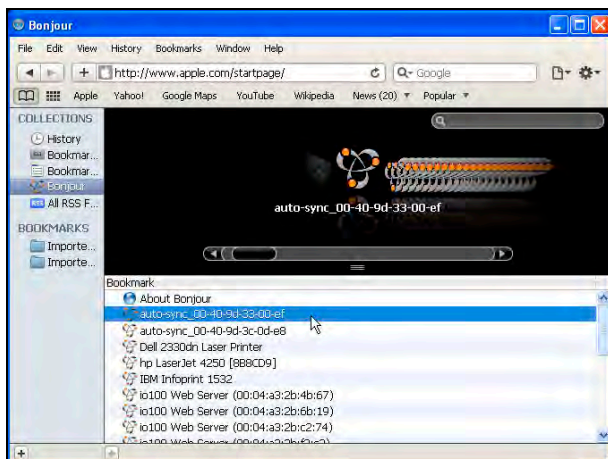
Bonjour

File Edit View History Bookmarks Window Help

+ http://www.apple.com/startpage/ C Q- Google

Apple Yahoo! Google Maps YouTube Wikipedia News (20) ▼ Popular ▼

COLLECTIONS
History
Bookmar...
Bookmar...
Bonjour
All RSS F...

BOOKMARKS
Importe...
Importe...

auto-sync_00-40-9d-33-00-ef

Bookmark
About Bonjour
auto-sync_00-40-9d-33-00-ef
auto-sync_00-40-9d-3c-0d-e8
Dell 2330dn Laser Printer
hp LaserJet 4250 [9B8CD9]
IBM Infoprint 1532
io100 Web Server (00:04:a3:2b:4b:67)
io100 Web Server (00:04:a3:2b:6b:19)
io100 Web Server (00:04:a3:2b:c2:74)
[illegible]

+